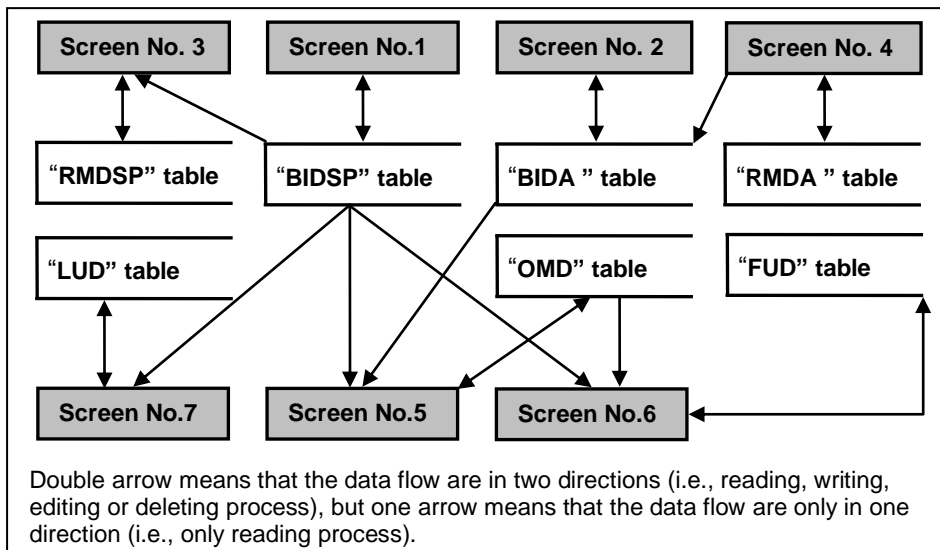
Screen No. 3

Screen No.1

Screen No. 2

Screen No. 4

“RMDSP” table

“BIDSP” table

“BIDA ” table

“RMDA ” table

“LUD” table

“OMD” table

“FUD” table

Screen No.7

Screen No.5

Screen No.6

Double arrow means that the data flow are in two directions (i.e., reading, writing, editing or deleting process), but one arrow means that the data flow are only in one direction (i.e., only reading process).